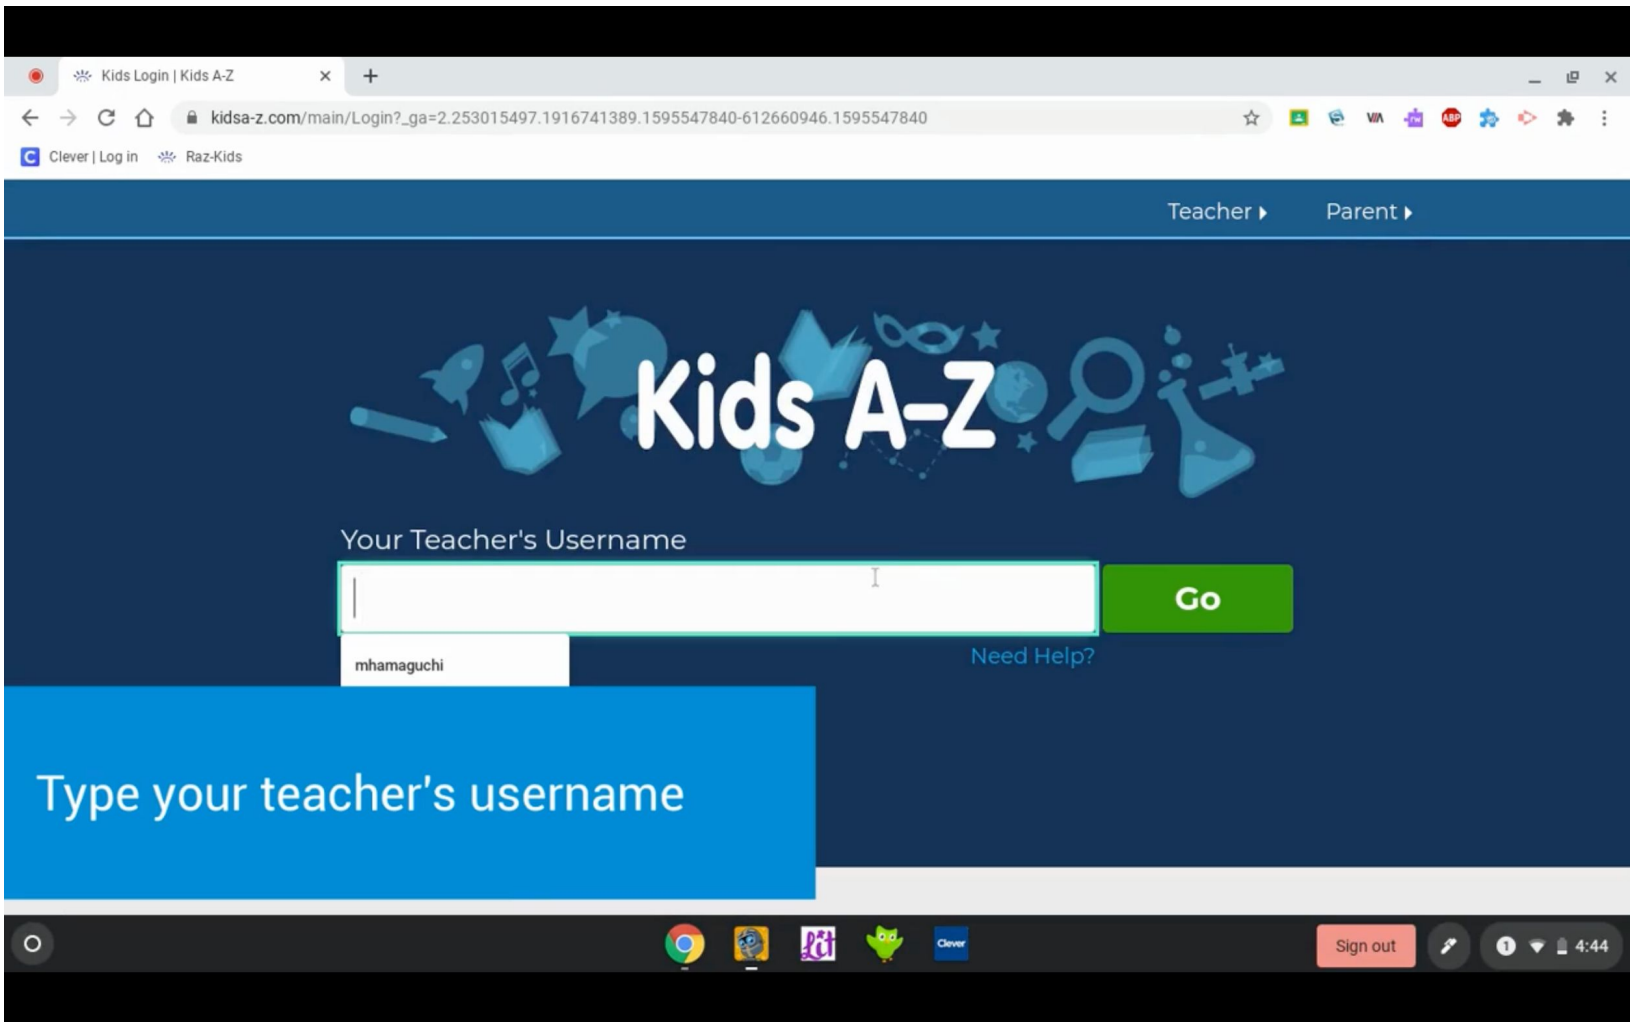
Kids Login | Kids A-Z

kidsa-z.com/main/Login?_ga=2.253015497.1916741389.1595547840-612660946.1595547840

Clever | Log in
Raz-Kids

Teacher
Parent

Kids A-Z

Your Teacher's Username

Go

mhamaguchi

Need Help?

Type your teacher's username

Clever

Sign out

1

4:44